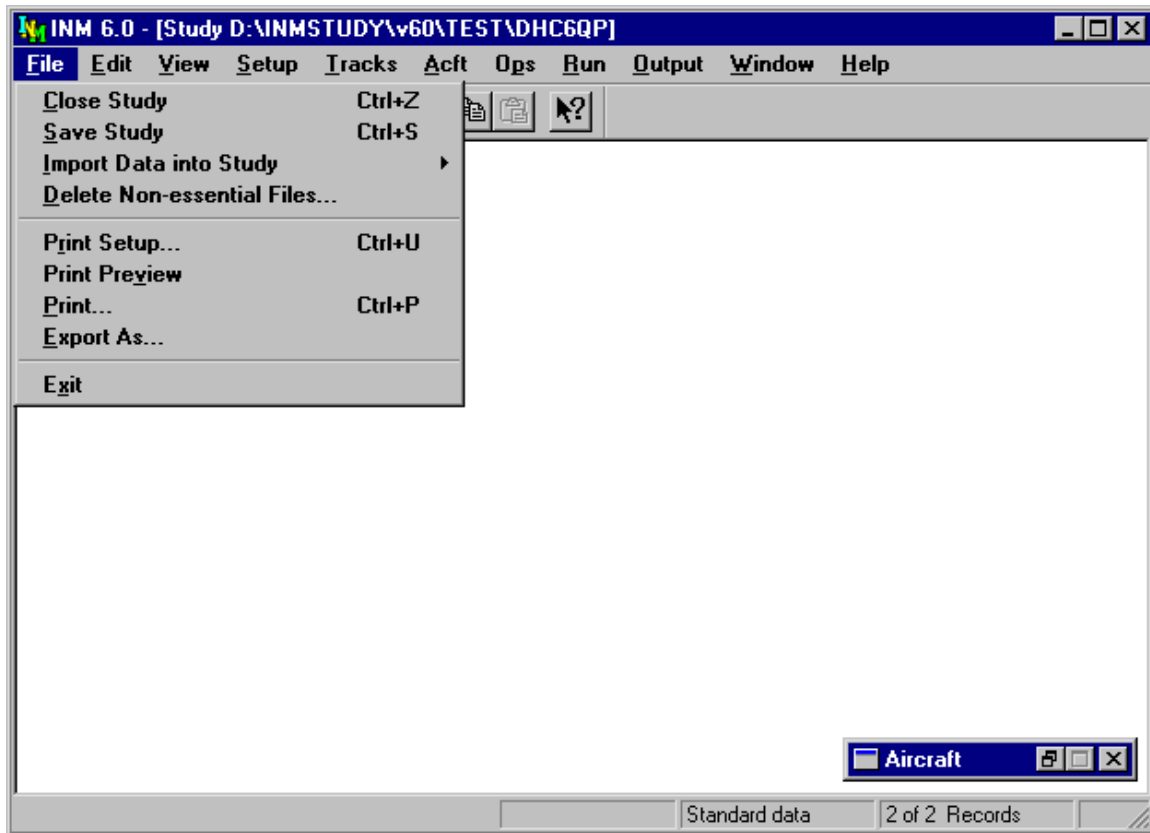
INM 6.0 - [Study D:\INMSTUDY\v60\TEST\DHC6QP]

File Edit View Setup Tracks Acft Ops Run Output Window Help

Close Study Ctrl+Z
Save Study Ctrl+S
Import Data into Study
Delete Non-essential Files...

Print Setup... Ctrl+U
Print Preview
Print... Ctrl+P
Export As...

Exit

Aircraft

Standard data
2 of 2 Records